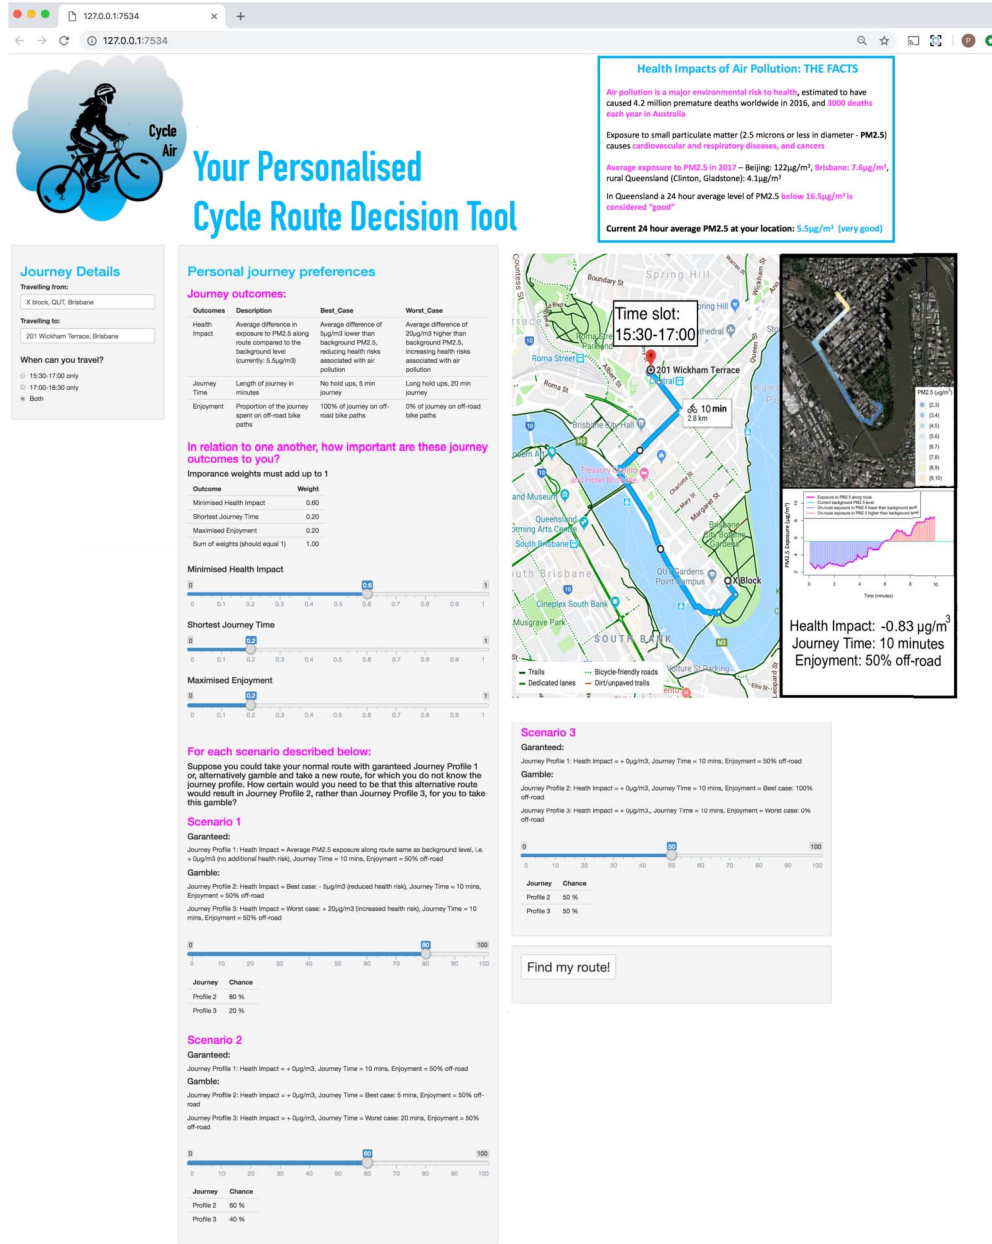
127.0.0.1:7534
127.0.0.1:7534

Cycle Air

Your Personalised Cycle Route Decision Tool

Health Impacts of Air Pollution: THE FACTS

Air pollution is a major environmental risk to health, estimated to have caused 4.2 million premature deaths worldwide in 2016, and 3000 deaths each year in Australia

Exposure to small particulate matter (2.5 microns or less in diameter - PM2.5) causes cardiovascular and respiratory diseases, and cancers

Average exposure to PM2.5 in 2017 – Beijing: 122µg/m³, Brisbane: 7.6µg/m³, rural Queensland (Clinton, Gladstone): 4.1µg/m³

In Queensland a 24 hour average level of PM2.5 below 16.5µg/m³ is considered "good"

Current 24 hour average PM2.5 at your location: 5.5µg/m³ (very good)

Journey Details

Travelling from:
X block, QUT, Brisbane

Travelling to:
201 Wickham Terrace, Brisbane

When can you travel?
15:30-17:00 only
17:00-18:30 only
Both

Personal journey preferences

Journey outcomes:

| Outcomes | Description | Best_Case | Worst_Case |
|---|---|---|---|
| Health Impact | Average difference in exposure to PM2.5 along route compared to the background level (currently: 5.5µg/m3) | Average difference of 5µg/m3 lower than background PM2.5, reducing health risks associated with air pollution | Average difference of 20µg/m3 higher than background PM2.5, increasing health risks associated with air pollution |
| Journey Time | Length of journey in minutes | No hold ups, 5 min journey | Long hold ups, 20 min journey |
| Enjoyment | Proportion of the journey spent on off-road bike paths | 100% of journey on off-road bike paths | 0% of journey on off-road bike paths |

In relation to one another, how important are these journey outcomes to you?

Imporance weights must add up to 1

| Outcome | Weight |
|---|---|
| Minimised Health Impact | 0.60 |
| Shortest Journey Time | 0.20 |
| Maximised Enjoyment | 0.20 |
| Sum of weights (should equal 1) | 1.00 |

Minimised Health Impact
0 0.6 1
0 0.1 0.2 0.3 0.4 0.5 0.6 0.7 0.8 0.9 1

Shortest Journey Time
0 0.2 1
0 0.1 0.2 0.3 0.4 0.5 0.6 0.7 0.8 0.9 1

Maximised Enjoyment
0 0.2 1
0 0.1 0.2 0.3 0.4 0.5 0.6 0.7 0.8 0.9 1

For each scenario described below:

Suppose you could take your normal route with garanteed Journey Profile 1 or, alternatively gamble and take a new route, for which you do not know the journey profile. How certain would you need to be that this alternative route would result in Journey Profile 2, rather than Journey Profile 3, for you to take this gamble?

Scenario 1

Garanteed:

Journey Profile 1: Heath Impact = Average PM2.5 exposure along route same as background level, i.e. + 0µg/m3 (no additional health risk), Journey Time = 10 mins, Enjoyment = 50% off-road

Gamble:

Journey Profile 2: Heath Impact = Best case: - 5µg/m3 (reduced health risk), Journey Time = 10 mins, Enjoyment = 50% off-road

Journey Profile 3: Heath Impact = Worst case: + 20µg/m3 (increased health risk), Journey Time = 10 mins, Enjoyment = 50% off-road

0 80 100
0 10 20 30 40 50 60 70 80 90 100

| Journey | Chance |
|---|---|
| Profile 2 | 80 % |
| Profile 3 | 20 % |

Scenario 2

Garanteed:

Journey Profile 1: Heath Impact = + 0µg/m3, Journey Time = 10 mins, Enjoyment = 50% off-road

Gamble:

Journey Profile 2: Heath Impact = + 0µg/m3, Journey Time = Best case: 5 mins, Enjoyment = 50% off-road

Journey Profile 3: Heath Impact = + 0µg/m3, Journey Time = Worst case: 20 mins, Enjoyment = 50% off-road

0 60 100
0 10 20 30 40 50 60 70 80 90 100

| Journey | Chance |
|---|---|
| Profile 2 | 60 % |
| Profile 3 | 40 % |

Time slot:
15:30-17:00

Spring Hill
Boundary St
Roma Street
Roma St
201 Wickham Terrace
10 min
2.8 km
Brisbane City Hall
Treasury Casino and Hotel Brisbane
Queensland Performing Arts Centre
South Brisbane
Cineplex South Bank
Musgrave Park
SOUTH BANK
QUT Gardens Point Campus
X Block
Brisbane City Botanic Gardens
Trails
Dedicated lanes
Bicycle-friendly roads
Dirt/unpaved trails

PM2.5 (µg/m³)
[2,3)
[3,4)
[4,5)
[5,6)
[6,7)
[7,8)
[8,9)
[9,10)

Exposure to PM2.5 along route
Current background PM2.5 level
On-route exposure to PM2.5 lower than background level
On-route exposure to PM2.5 higher than background level
PM2.5 Exposure (µg/m³)
Time (minutes)
0 2 4 6 8 10

Health Impact: -0.83 µg/m³
Journey Time: 10 minutes
Enjoyment: 50% off-road

Scenario 3

Garanteed:

Journey Profile 1: Heath Impact = + 0µg/m3, Journey Time = 10 mins, Enjoyment = 50% off-road

Gamble:

Journey Profile 2: Heath Impact = + 0µg/m3, Journey Time = 10 mins, Enjoyment = Best case: 100% off-road

Journey Profile 3: Heath Impact = + 0µg/m3,, Journey Time = 10 mins, Enjoyment = Worst case: 0% off-road

0 50 100
0 10 20 30 40 50 60 70 80 90 100

| Journey | Chance |
|---|---|
| Profile 2 | 50 % |
| Profile 3 | 50 % |

Find my route!